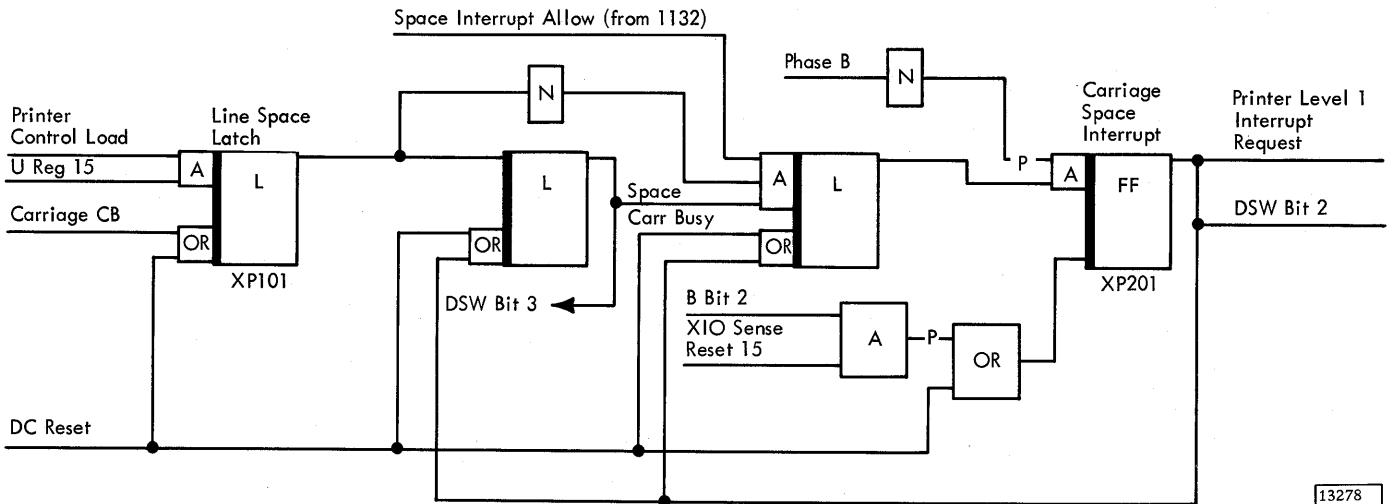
Space Interrupt Allow (from 1132)

Phase B

N

N

Printer Control Load

Line Space Latch

Carriage Space Interrupt

Printer Level 1 Interrupt Request

U Reg 15

A

L

L

Space

A

L

P

A

FF

Carriage CB

OR

Carr Busy

OR

OR

DSW Bit 2

XP101

XP201

DSW Bit 3

B Bit 2

XIO Sense Reset 15

A

P

OR

DC Reset

13278